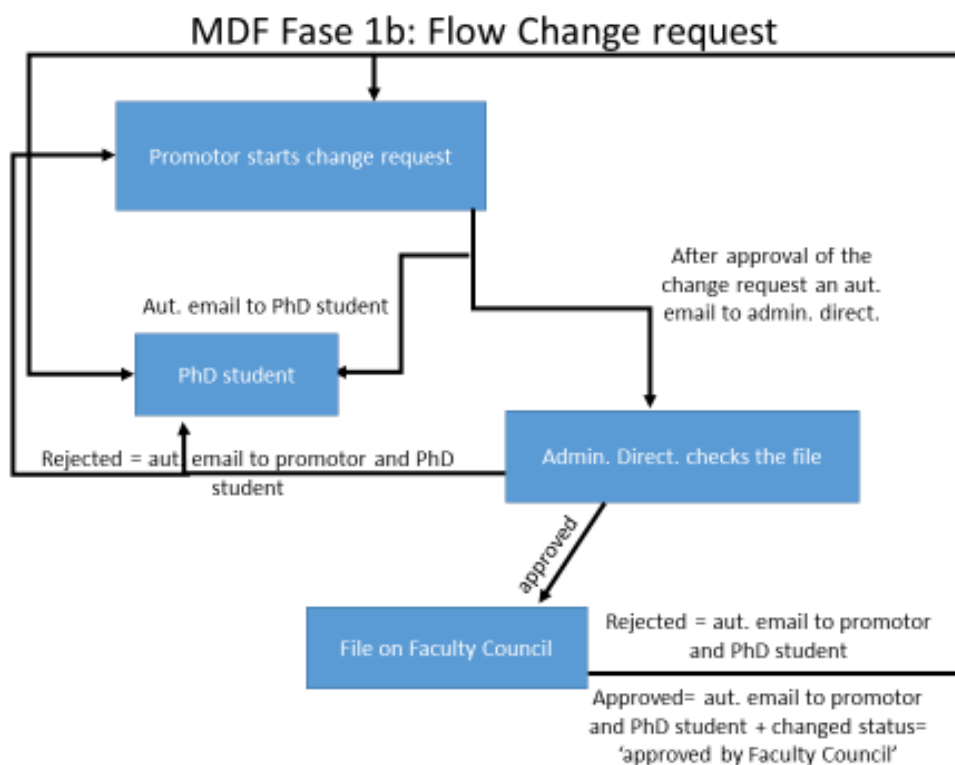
MDF Fase 1b: Flow Change request

Promotor starts change request

Aut. email to PhD student

After approval of the change request an aut. email to admin. direct.

PhD student

Rejected = aut. email to promotor and PhD student

Admin. Direct. checks the file

approved

File on Faculty Council

Rejected = aut. email to promotor and PhD student

Approved= aut. email to promotor and PhD student + changed status= ‘approved by Faculty Council’